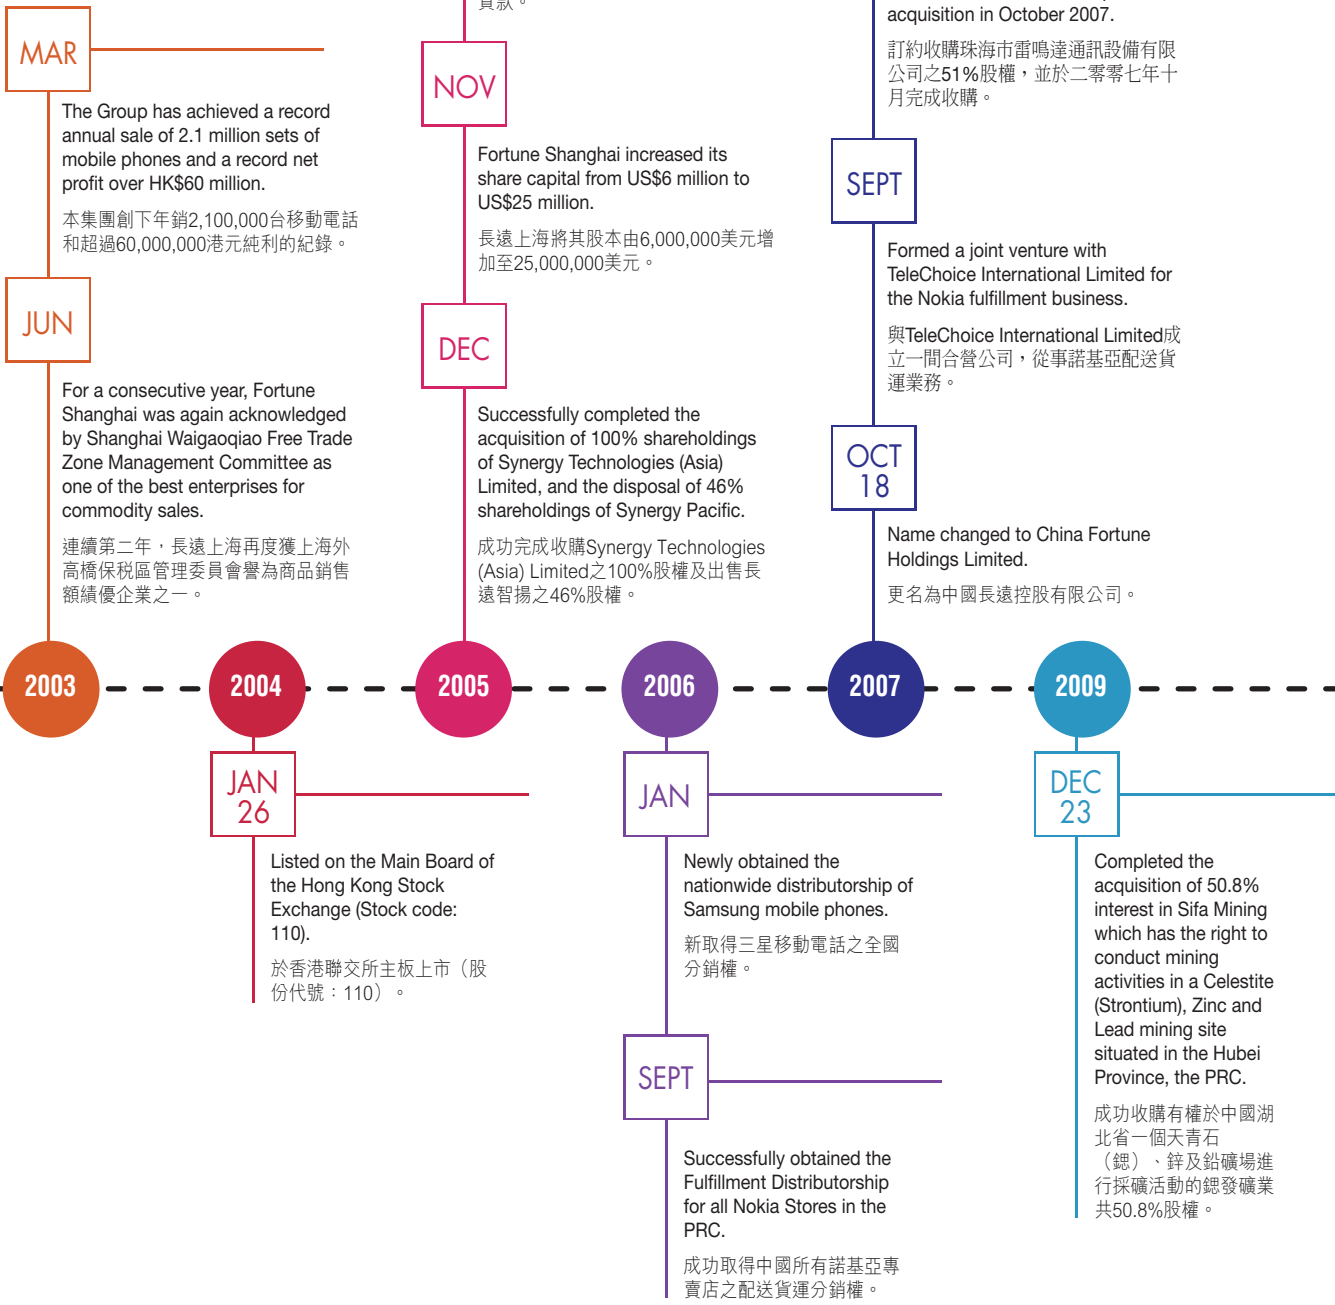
MAR

The Group has achieved a record annual sale of 2.1 million sets of mobile phones and a record net profit over HK$60 million.

本集團創下年銷2,100,000台移動電話和超過60,000,000港元純利的紀錄。

JUN

For a consecutive year, Fortune Shanghai was again acknowledged by Shanghai Waigaoqiao Free Trade Zone Management Committee as one of the best enterprises for commodity sales.

連續第二年，長遠上海再度獲上海外高橋保税區管理委員會譽為商品銷售額績優企業之一。

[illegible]款。

NOV

Fortune Shanghai increased its share capital from US$6 million to US$25 million.

長遠上海將其股本由6,000,000美元增加至25,000,000美元。

DEC

Successfully completed the acquisition of 100% shareholdings of Synergy Technologies (Asia) Limited, and the disposal of 46% shareholdings of Synergy Pacific.

成功完成收購Synergy Technologies (Asia) Limited之100%股權及出售長遠智揚之46%股權。

acquisition in October 2007.

訂約收購珠海市雷鳴達通訊設備有限公司之51%股權，並於二零零七年十月完成收購。

SEPT

Formed a joint venture with TeleChoice International Limited for the Nokia fulfillment business.

與TeleChoice International Limited成立一間合營公司，從事諾基亞配送貨運業務。

OCT 18

Name changed to China Fortune Holdings Limited.

更名為中國長遠控股有限公司。

2003 2004 2005 2006 2007 2009

JAN 26

Listed on the Main Board of the Hong Kong Stock Exchange (Stock code: 110).

於香港聯交所主板上市（股份代號：110）。

JAN

Newly obtained the nationwide distributorship of Samsung mobile phones.

新取得三星移動電話之全國分銷權。

SEPT

Successfully obtained the Fulfillment Distributorship for all Nokia Stores in the PRC.

成功取得中國所有諾基亞專賣店之配送貨運分銷權。

DEC 23

Completed the acquisition of 50.8% interest in Sifa Mining which has the right to conduct mining activities in a Celestite (Strontium), Zinc and Lead mining site situated in the Hubei Province, the PRC.

成功收購有權於中國湖北省一個天青石（鍶）、鋅及鉛礦場進行採礦活動的鍶發礦業共50.8%股權。